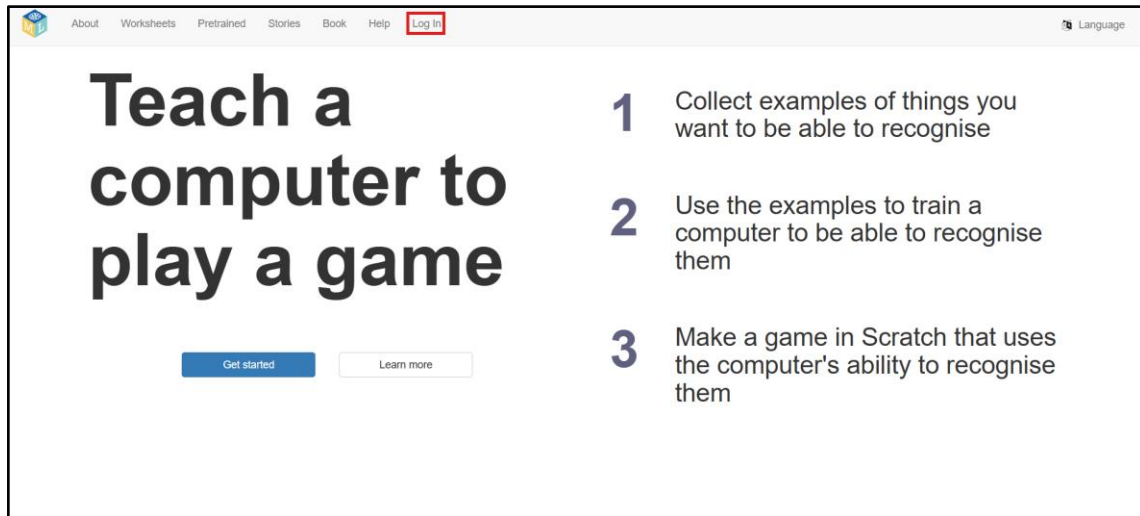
About Worksheets Pretrained Stories Book Help Log In

Language

Teach a computer to play a game

Get started

Learn more

1 Collect examples of things you want to be able to recognise

2 Use the examples to train a computer to be able to recognise them

3 Make a game in Scratch that uses the computer's ability to recognise them